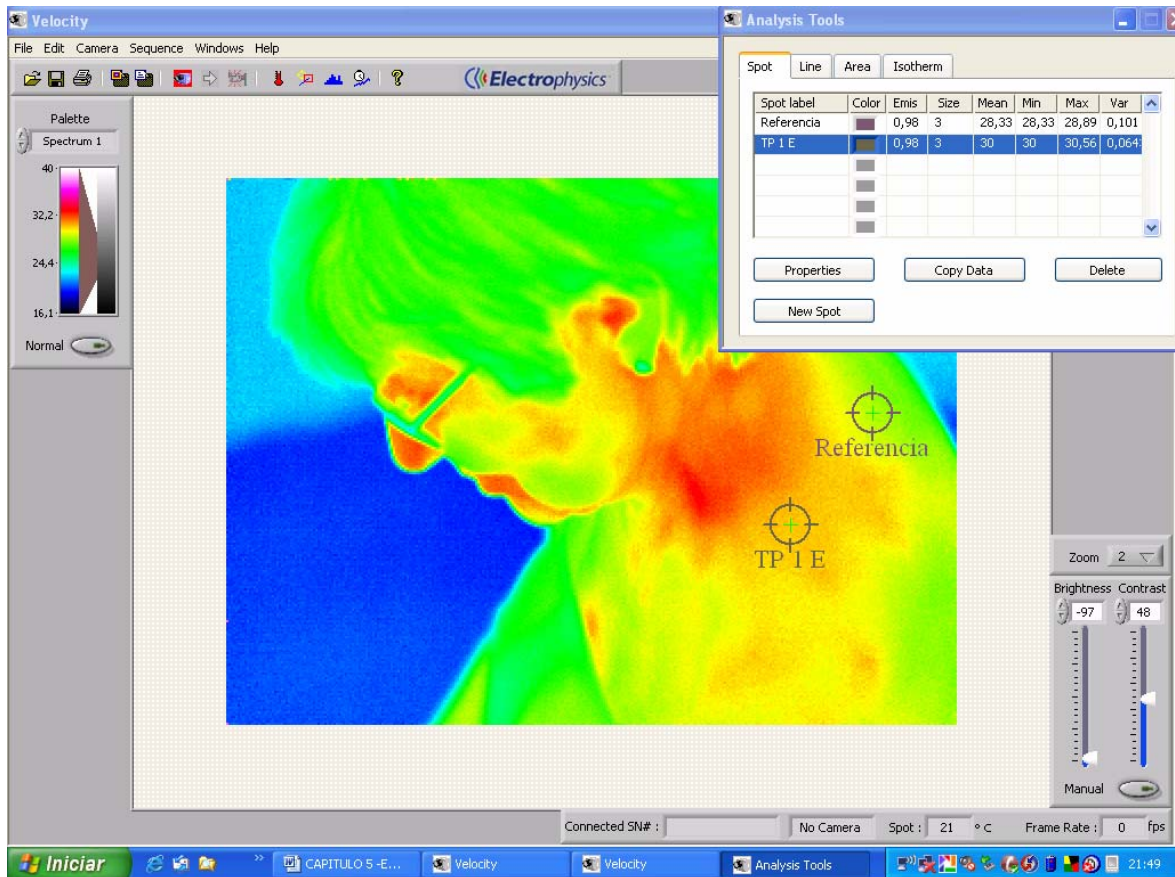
Velocity

File Edit Camera Sequence Windows Help

Electrophysics

Palette
Spectrum 1
40
32,2
24,4
16,1
Normal

Analysis Tools

Spot Line Area Isotherm

| Spot label | Color | Emis | Size | Mean | Min | Max | Var |
|---|---|---|---|---|---|---|---|
| Referencia | | 0,98 | 3 | 28,33 | 28,33 | 28,89 | 0,101 |
| TP 1 E | | 0,98 | 3 | 30 | 30 | 30,56 | 0,064 |
| | | | | | | | |
| | | | | | | | |
| | | | | | | | |
| | | | | | | | |

Properties Copy Data Delete
New Spot

Referencia
TP 1 E

Zoom 2
Brightness Contrast
-97 48
Manual

Connected SN#: No Camera Spot : 21 °C Frame Rate : 0 fps

Iniciar CAPITULO 5 -E... Velocity Velocity Analysis Tools 21:49